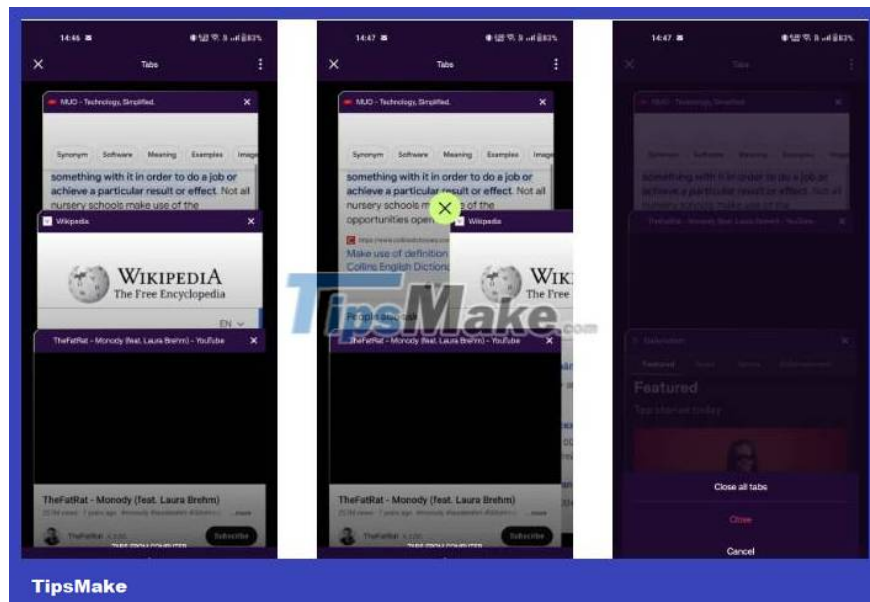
14:46

Tabs

MUO - Technology, Simplified.

Synonym Software Meaning Examples Image

something with it in order to do a job or achieve a particular result or effect. Not all nursery schools make use of the

Wikipedia

WIKIPEDIA
The Free Encyclopedia

EN

TheFatRat - Monody (feat. Laura Brehm) - YouTube

TheFatRat - Monody (feat. Laura Brehm)

TheFatRat

Subscribe

14:47

Tabs

MUO - Technology, Simplified.

Synonym Software Meaning Examples Image

something with it in order to do a job or achieve a particular result or effect. Not all nursery schools make use of the opportunities open

Wikipedia

Make use of definition
Collins English Diction

WIKI
The Free

People also ask

TheFatRat - Monody (feat. Laura Brehm) - YouTube

TheFatRat - Monody (feat. Laura Brehm)

TheFatRat

Subscribe

14:47

Tabs

MUO - Technology, Simplified.

Synonym Software Meaning Examples Image

something with it in order to do a job or achieve a particular result or effect. Not all

TheFatRat - Monody (feat. Laura Brehm) - YouTube

Featured

Featured

Close all tabs

Close

Cancel

TipsMake.com

TipsMake